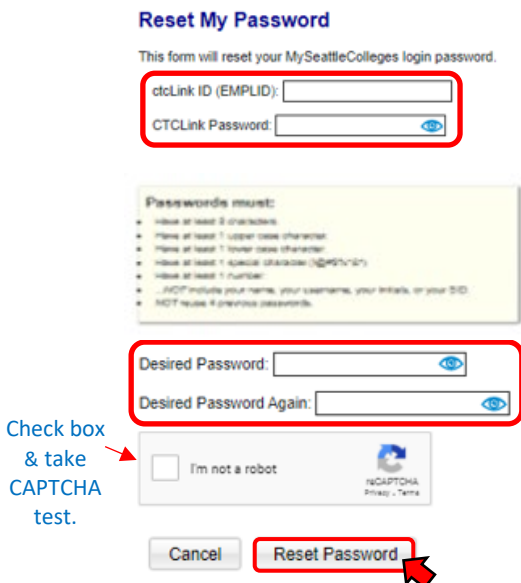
Reset My Password

This form will reset your MySeattleColleges login password.

ctcLink ID (EMPLID):

CTCLink Password:

Passwords must:

- Have at least 8 characters
- Have at least 1 upper case character
- Have at least 1 lower case character
- Have at least 1 special character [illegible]
- Have at least 1 number
- ...NOT include your name, your username, your initials, or your SID.
- NOT reuse 4 previous passwords.

Desired Password:

Desired Password Again:

Check box & take CAPTCHA test.

I'm not a robot

reCAPTCHA
Privacy - Terms

Cancel

Reset Password